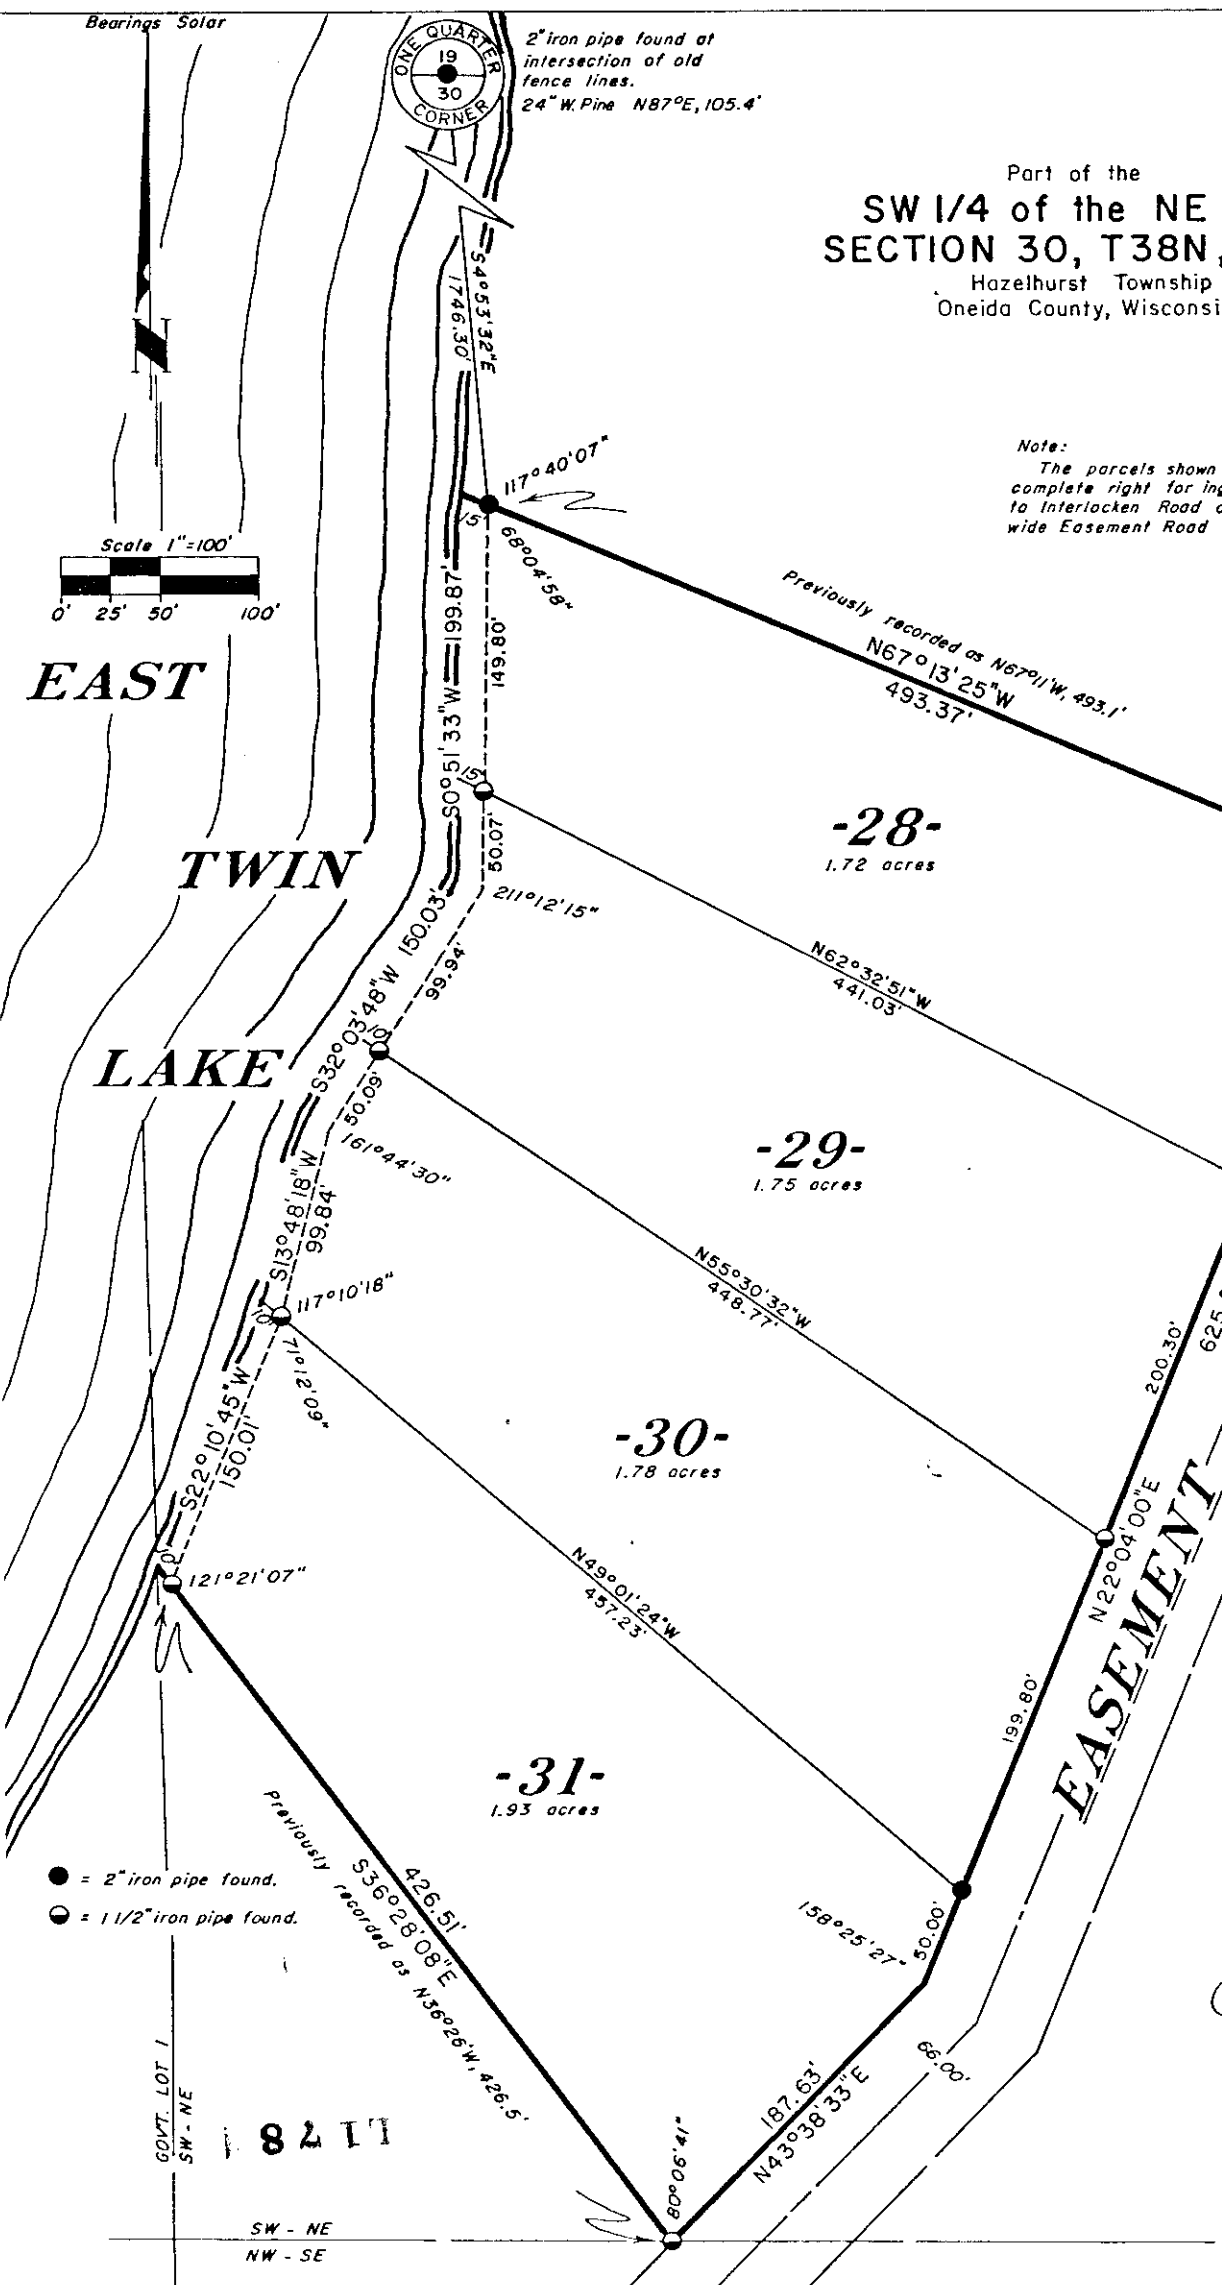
Bearings Solar

ONE QUARTER CORNER
19
30

2" iron pipe found at intersection of old fence lines.
24" W. Pine N87°E, 105.4'

Part of the
SW 1/4 of the NE
SECTION 30, T38N,
Hazelhurst Township
Oneida County, Wisconsi

Note:
The parcels shown
complete right for ing
to Interlocken Road a
wide Easement Road

Scale 1"=100'
0' 25' 50' 100'

EAST

TWIN

LAKE

S4°53'32"E
1746.30'

117°40'07"
15'
68°04'58"

Previously recorded as N67°11'W, 493.1'
N67°13'25"W
493.37'

S0°51'33"W 199.87'
149.80'
15'
50.07'

-28-
1.72 acres

211°12'15"

N62°32'51"W
441.03'

S32°03'48"W 150.03'
99.94'
10'
50.09'

161°44'30"

-29-
1.75 acres

S13°48'18"W
99.84'
10'
117°10'18"
117°12'09"

N55°30'32"W
448.77'

200.30'
625.

-30-
1.78 acres

S22°10'45"W
150.01'
10'

121°21'07"

N49°01'24"W
457.23'

N22°04'00"E

EASEMENT

199.80'

-31-
1.93 acres

= 2" iron pipe found.
= 1 1/2" iron pipe found.

Previously recorded as N36°26'W, 426.5'
S36°28'08"E
426.51'

158°25'27"
50.00'

66.00'

187.63'
N43°38'33"E

80°06'41"

GOVT. LOT 1
SW - NE

1 8 4 11

SW - NE
NW - SE